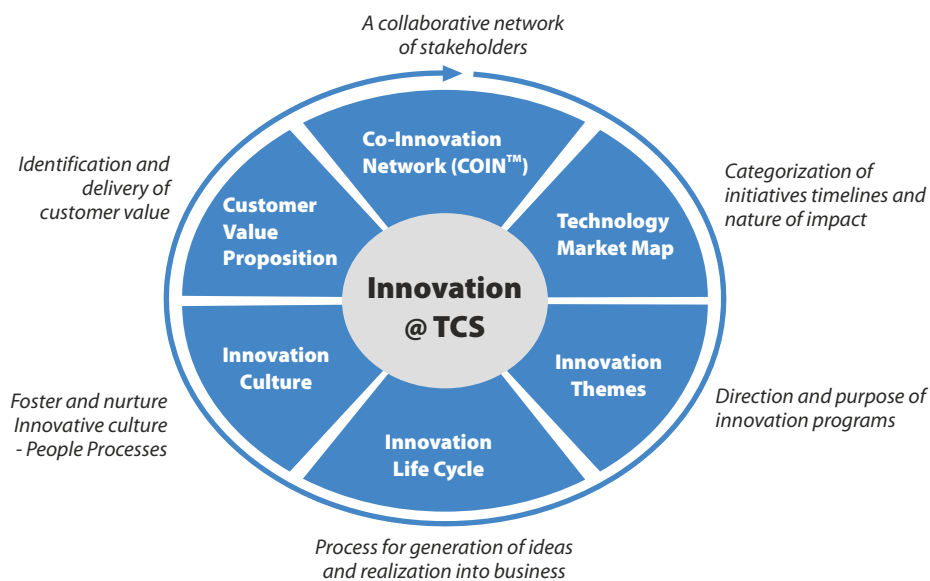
A collaborative network of stakeholders

Identification and delivery of customer value

Co-Innovation Network (COIN$^{TM}$)

Categorization of initiatives timelines and nature of impact

Customer Value Proposition

Technology Market Map

Innovation @ TCS

Innovation Culture

Innovation Themes

Foster and nurture Innovative culture - People Processes

Innovation Life Cycle

Direction and purpose of innovation programs

Process for generation of ideas and realization into business